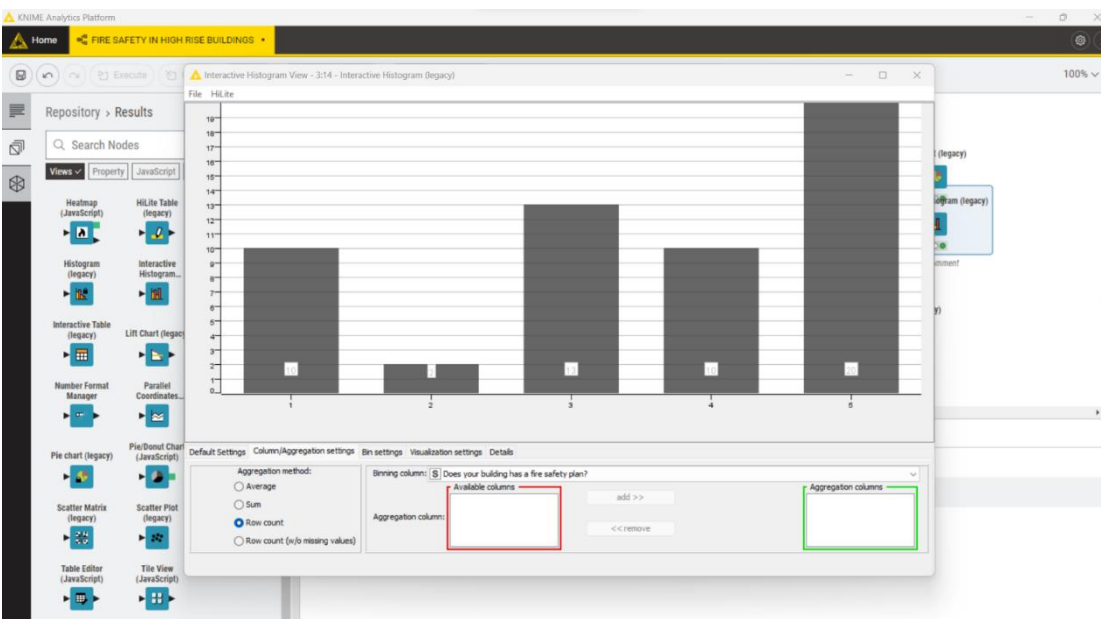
KNIME Analytics Platform

Home FIRE SAFETY IN HIGH RISE BUILDINGS •

Execute

100%

Repository > Results

Search Nodes

Views Property JavaScript

Heatmap (JavaScript)

HiLite Table (legacy)

Histogram (legacy)

Interactive Histogram...

Interactive Table (legacy)

Lift Chart (legacy)

Number Format Manager

Parallel Coordinates...

Pie chart (legacy)

Pie/Donut Chart (JavaScript)

Scatter Matrix (legacy)

Scatter Plot (legacy)

Table Editor (JavaScript)

Tile View (JavaScript)

(legacy)

gram (legacy)

mment

y)

Interactive Histogram View - 3:14 - Interactive Histogram (legacy)

File HiLite

19 18 17 16 15 14 13 12 11 10 9 8 7 6 5 4 3 2 1 0

10 2 13 10 20

1 2 3 4 5

Default Settings Column/Aggregation settings Bin settings Visualization settings Details

Aggregation method:
Average
Sum
Row count
Row count (w/o missing values)

Binning column: S Does your building has a fire safety plan?

Aggregation column:

Available columns

add >>

<< remove

Aggregation columns